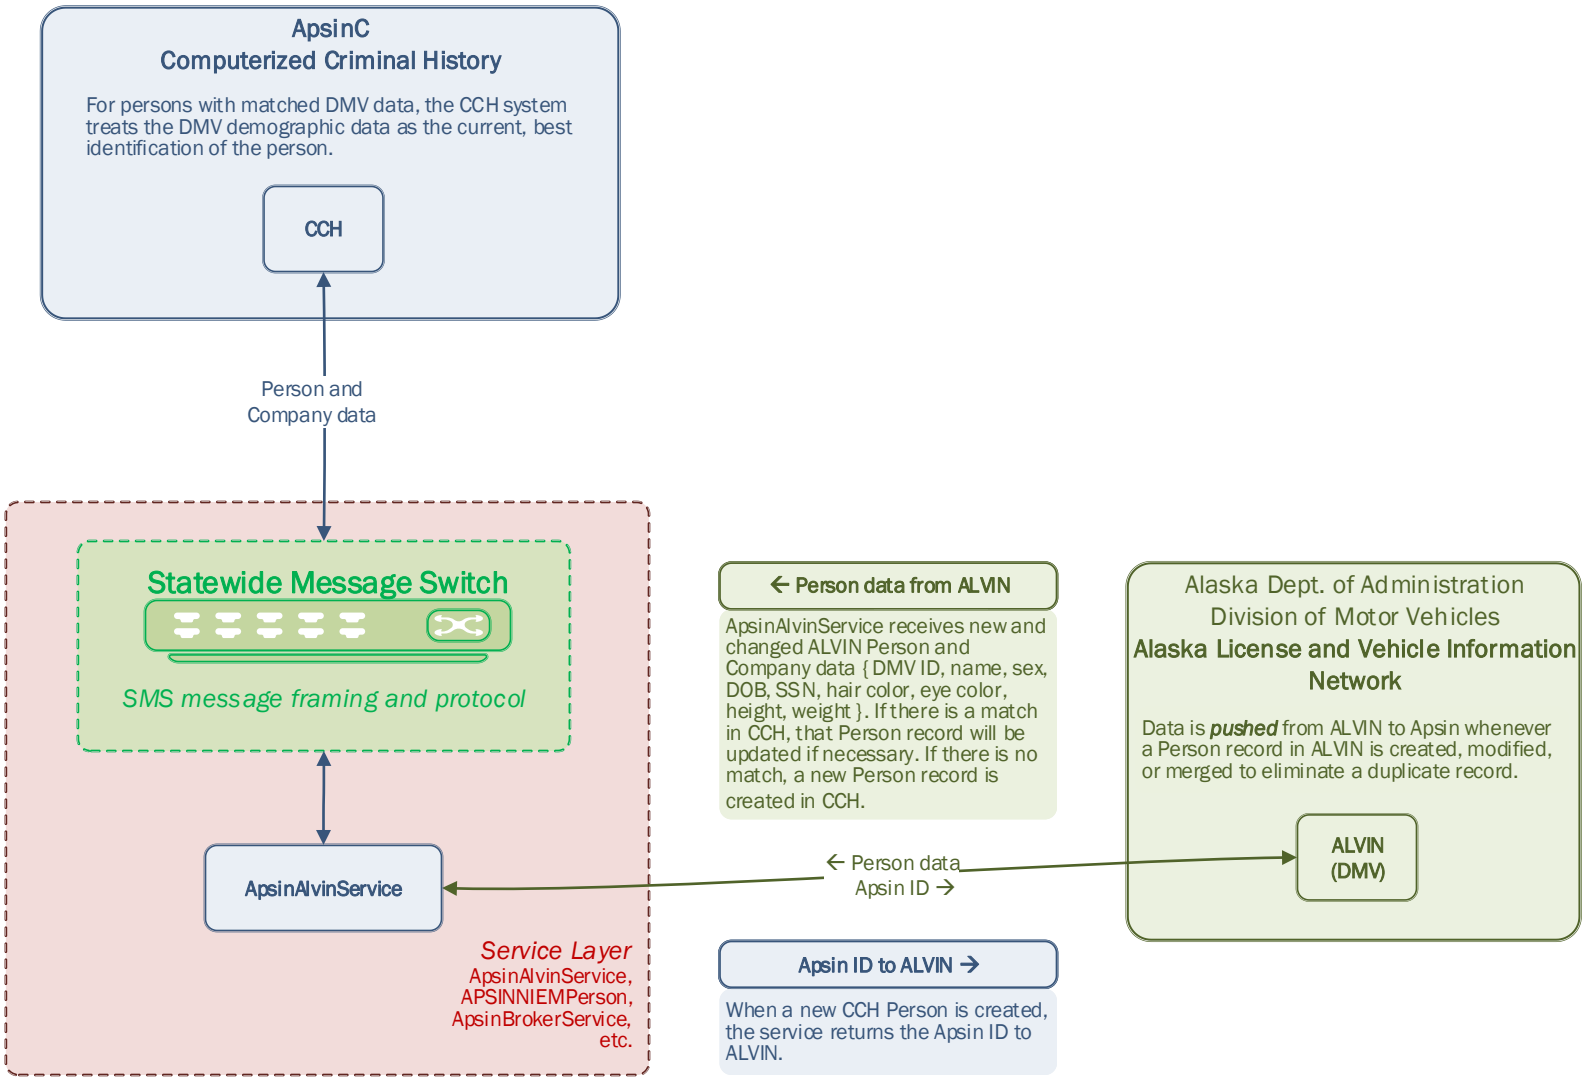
ApsinC
Computerized Criminal History

For persons with matched DMV data, the CCH system treats the DMV demographic data as the current, best identification of the person.

CCH

Person and Company data

Statewide Message Switch

SMS message framing and protocol

ApsinAlvinService

Service Layer
ApsinAlvinService, APSINNIEMPerson, ApsinBrokerService, etc.

← Person data from ALVIN

ApsinAlvinService receives new and changed ALVIN Person and Company data { DMV ID, name, sex, DOB, SSN, hair color, eye color, height, weight }. If there is a match in CCH, that Person record will be updated if necessary. If there is no match, a new Person record is created in CCH.

← Person data
Apsin ID →

Apsin ID to ALVIN →

When a new CCH Person is created, the service returns the Apsin ID to ALVIN.

Alaska Dept. of Administration
Division of Motor Vehicles
Alaska License and Vehicle Information Network

Data is *pushed* from ALVIN to Apsin whenever a Person record in ALVIN is created, modified, or merged to eliminate a duplicate record.

ALVIN
(DMV)